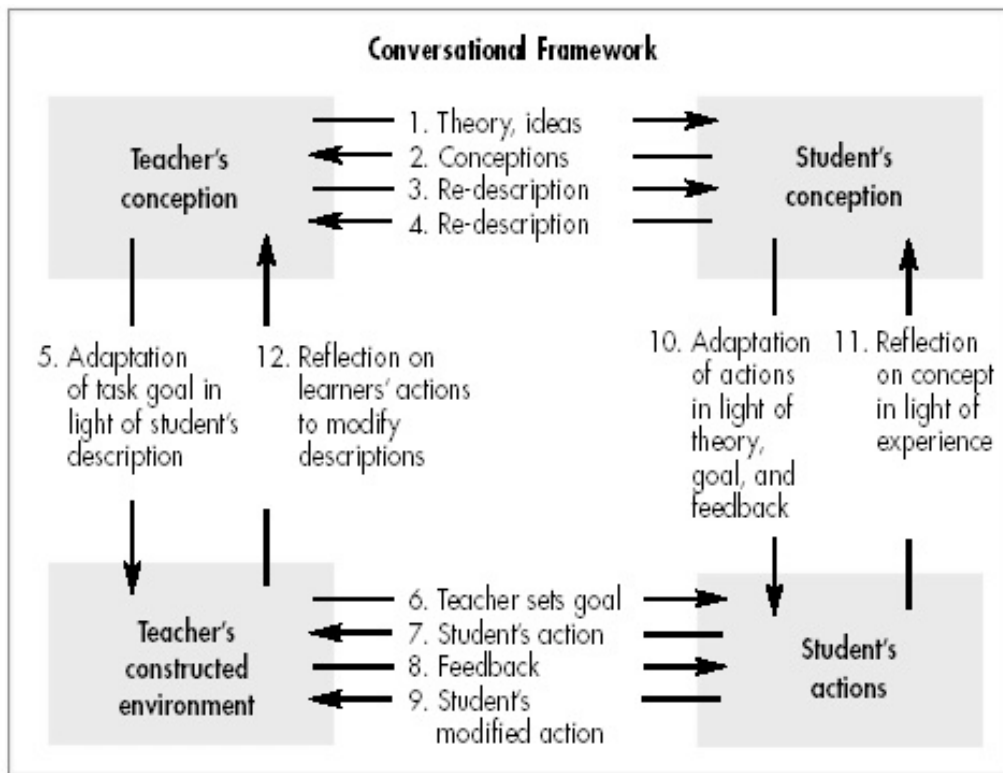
Conversational Framework

Teacher's conception

1. Theory, ideas
2. Conceptions
3. Re-description
4. Re-description

Student's conception

5. Adaptation of task goal in light of student's description

12. Reflection on learners' actions to modify descriptions

10. Adaptation of actions in light of theory, goal, and feedback

11. Reflection on concept in light of experience

Teacher's constructed environment

6. Teacher sets goal
7. Student's action
8. Feedback
9. Student's modified action

Student's actions